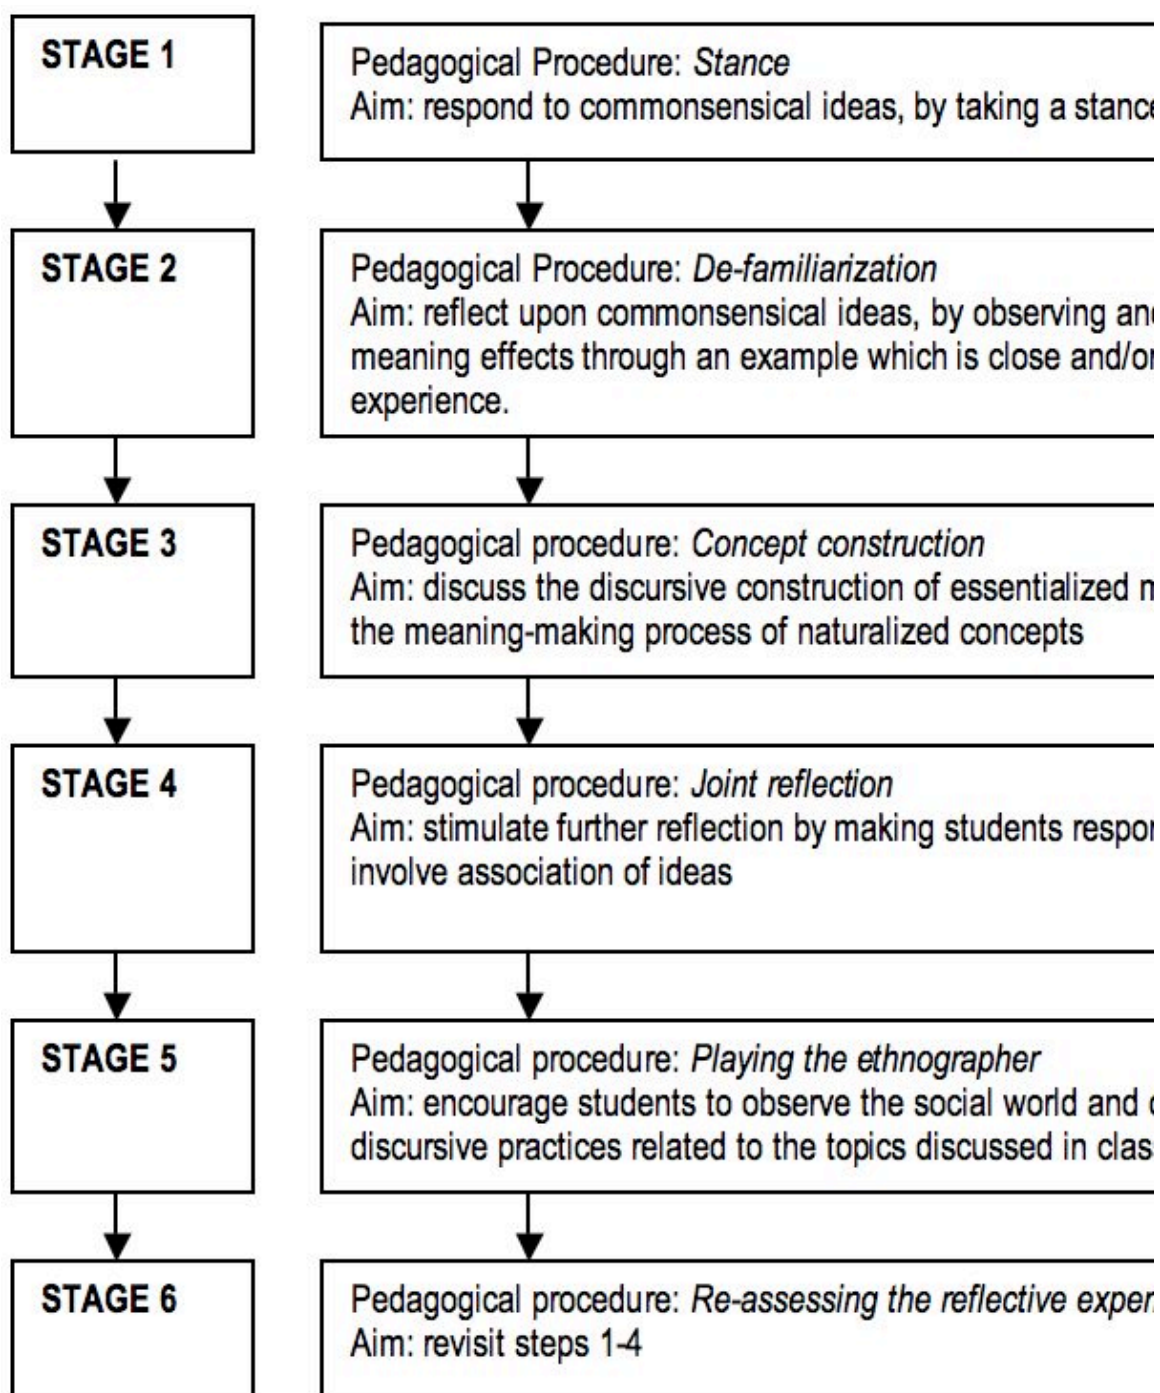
STAGE 1

Pedagogical Procedure: *Stance*
Aim: respond to commonsensical ideas, by taking a stance

STAGE 2

Pedagogical Procedure: *De-familiarization*
Aim: reflect upon commonsensical ideas, by observing an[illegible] meaning effects through an example which is close and/o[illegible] experience.

STAGE 3

Pedagogical procedure: *Concept construction*
Aim: discuss the discursive construction of essentialized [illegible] the meaning-making process of naturalized concepts

STAGE 4

Pedagogical procedure: *Joint reflection*
Aim: stimulate further reflection by making students respo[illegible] involve association of ideas

STAGE 5

Pedagogical procedure: *Playing the ethnographer*
Aim: encourage students to observe the social world and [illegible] discursive practices related to the topics discussed in clas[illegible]

STAGE 6

Pedagogical procedure: *Re-assessing the reflective exper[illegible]*
Aim: revisit steps 1-4